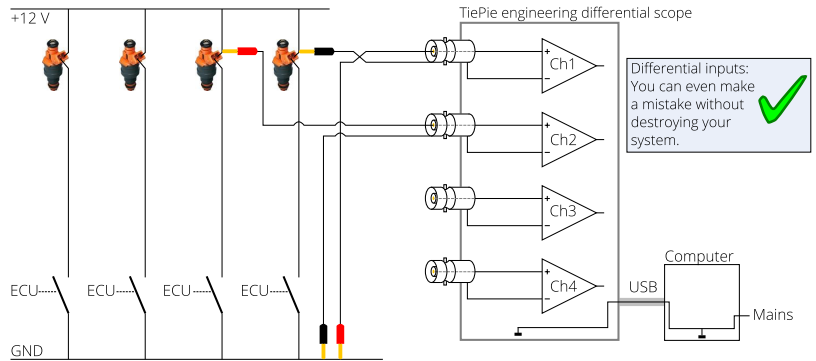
+12 V

TiePie engineering differential scope

+
Ch1
−

Differential inputs: You can even make a mistake without destroying your system.

+
Ch2
−

+
Ch3
−

+
Ch4
−

Computer

USB

Mains

ECU ECU ECU ECU

GND